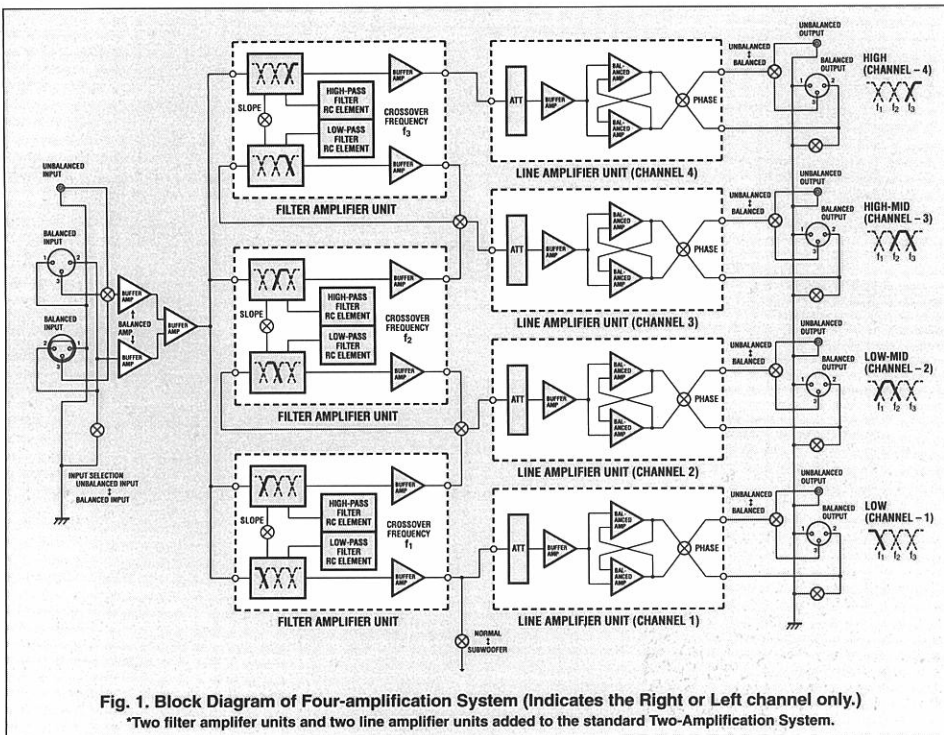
UNBALANCED INPUT

BALANCED INPUT

1 2 3

BALANCED INPUT

2 1 3

BUFFER AMP

BALANCED AMP

BUFFER AMP

BUFFER AMP

INPUT SELECTION UNBALANCED INPUT ↕ BALANCED INPUT

SLOPE

HIGH-PASS FILTER RC ELEMENT

LOW-PASS FILTER RC ELEMENT

BUFFER AMP

BUFFER AMP

CROSSOVER FREQUENCY $f_3$

FILTER AMPLIFIER UNIT

SLOPE

HIGH-PASS FILTER RC ELEMENT

LOW-PASS FILTER RC ELEMENT

BUFFER AMP

BUFFER AMP

CROSSOVER FREQUENCY $f_2$

FILTER AMPLIFIER UNIT

SLOPE

HIGH-PASS FILTER RC ELEMENT

LOW-PASS FILTER RC ELEMENT

BUFFER AMP

BUFFER AMP

CROSSOVER FREQUENCY $f_1$

FILTER AMPLIFIER UNIT

NORMAL ↕ SUBWOOFER

ATT

BUFFER AMP

BALANCED AMP

BALANCED AMP

PHASE

LINE AMPLIFIER UNIT (CHANNEL 4)

ATT

BUFFER AMP

BALANCED AMP

BALANCED AMP

PHASE

LINE AMPLIFIER UNIT (CHANNEL 3)

ATT

BUFFER AMP

BALANCED AMP

BALANCED AMP

PHASE

LINE AMPLIFIER UNIT (CHANNEL 2)

ATT

BUFFER AMP

BALANCED AMP

BALANCED AMP

PHASE

LINE AMPLIFIER UNIT (CHANNEL 1)

UNBALANCED ↕ BALANCED

UNBALANCED OUTPUT

BALANCED OUTPUT

1 2 3

HIGH (CHANNEL – 4)

$f_1$ $f_2$ $f_3$

UNBALANCED ↕ BALANCED

UNBALANCED OUTPUT

BALANCED OUTPUT

HIGH-MID (CHANNEL – 3)

$f_1$ $f_2$ $f_3$

UNBALANCED ↕ BALANCED

UNBALANCED OUTPUT

BALANCED OUTPUT

LOW-MID (CHANNEL – 2)

$f_1$ $f_2$ $f_3$

UNBALANCED ↕ BALANCED

UNBALANCED OUTPUT

BALANCED OUTPUT

1 2 3

LOW (CHANNEL – 1)

$f_1$ $f_2$ $f_3$

Fig. 1. Block Diagram of Four-amplification System (Indicates the Right or Left channel only.)
*Two filter amplifer units and two line amplifier units added to the standard Two-Amplification System.